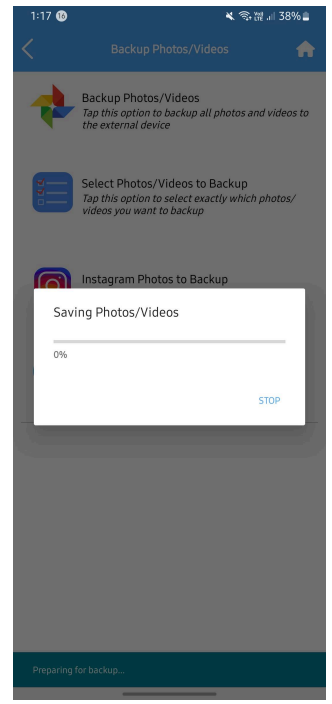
1:17 16
38%

Backup Photos/Videos

Backup Photos/Videos
Tap this option to backup all photos and videos to the external device

Select Photos/Videos to Backup
Tap this option to select exactly which photos/ videos you want to backup

Instagram Photos to Backup

Saving Photos/Videos

0%

STOP

Preparing for backup...